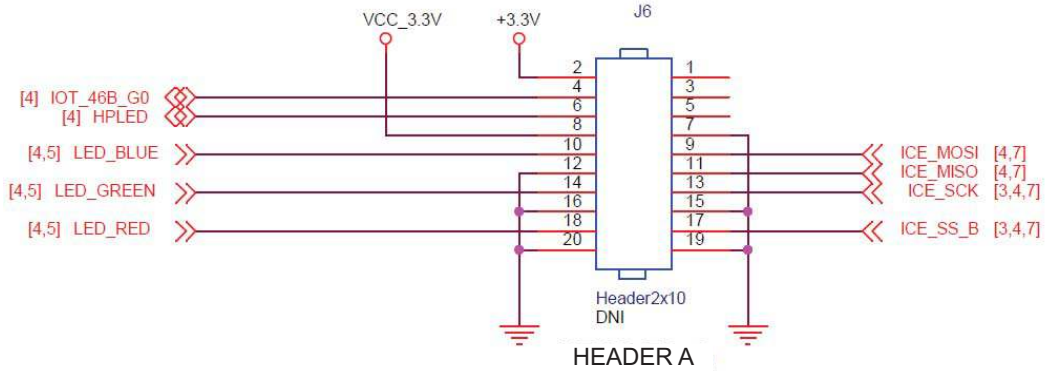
VCC_3.3V +3.3V J6

[4] IOT_46B_G0
[4] HPLED
[4,5] LED_BLUE
[4,5] LED_GREEN
[4,5] LED_RED

2 1
4 3
6 5
8 7
10 9
12 11
14 13
16 15
18 17
20 19

ICE_MOSI [4,7]
ICE_MISO [4,7]
ICE_SCK [3,4,7]
ICE_SS_B [3,4,7]

Header2x10
DNI

HEADER A